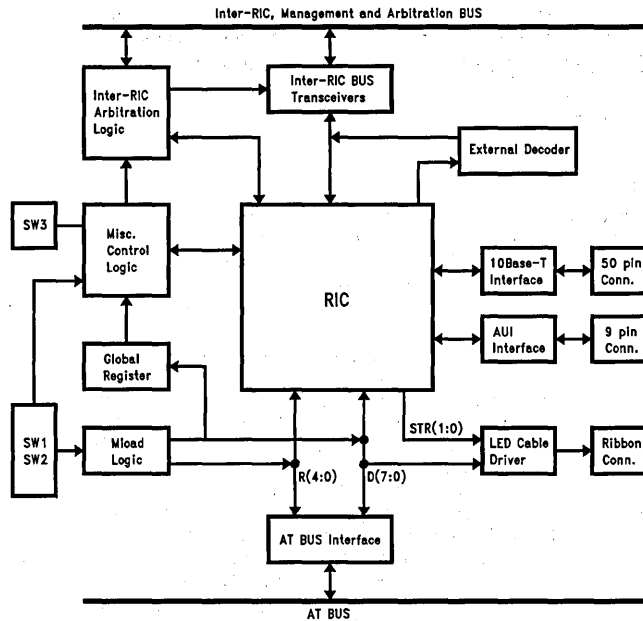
Inter-RIC, Management and Arbitration BUS

Inter-RIC Arbitration Logic

Inter-RIC BUS Transceivers

External Decoder

SW3

Misc. Control Logic

RIC

10Base-T Interface

50 pin Conn.

AUI Interface

9 pin Conn.

Global Register

SW1
SW2

Mload Logic

STR(1:0)

LED Cable Driver

Ribbon Conn.

R(4:0)

D(7:0)

AT BUS Interface

AT BUS